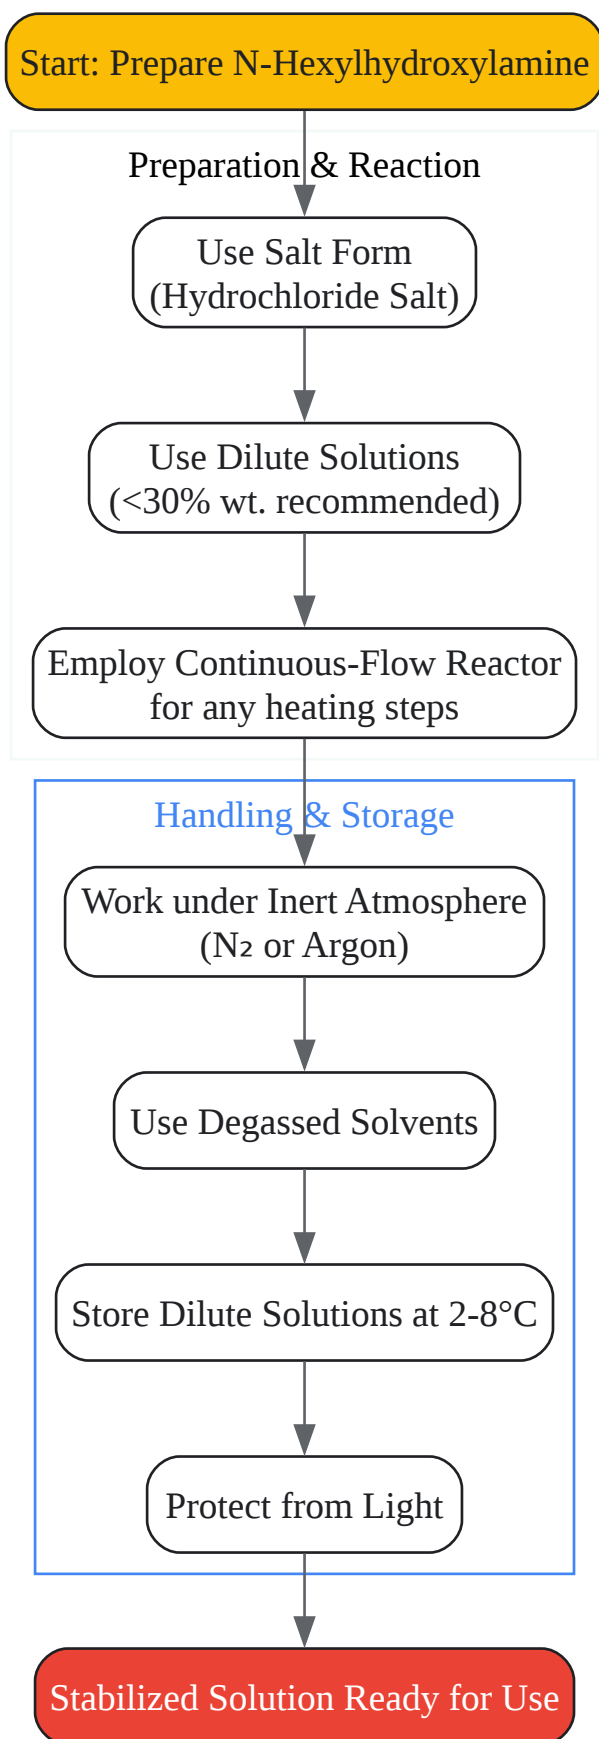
Start: Prepare N-Hexylhydroxylamine

Preparation & Reaction

Use Salt Form (Hydrochloride Salt)

Use Dilute Solutions (<30% wt. recommended)

Employ Continuous-Flow Reactor for any heating steps

Handling & Storage

Work under Inert Atmosphere ($N_2$ or Argon)

Use Degassed Solvents

Store Dilute Solutions at 2-8°C

Protect from Light

Stabilized Solution Ready for Use